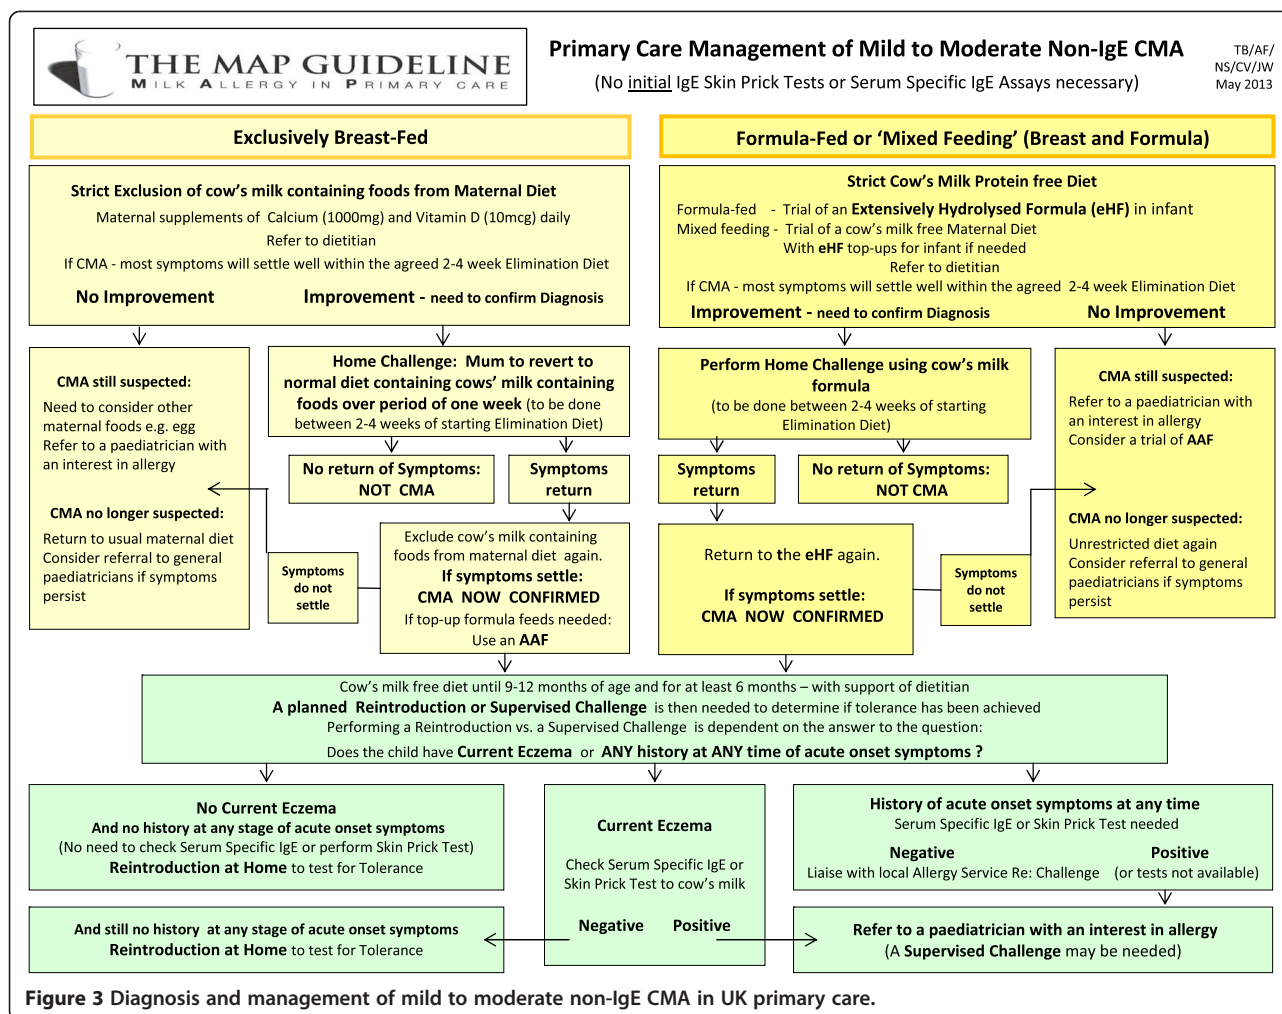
THE MAP GUIDELINE
MILK ALLERGY IN PRIMARY CARE

Primary Care Management of Mild to Moderate Non-IgE CMA
(No initial IgE Skin Prick Tests or Serum Specific IgE Assays necessary)

TB/AF/ NS/CV/JW May 2013

Exclusively Breast-Fed

Strict Exclusion of cow's milk containing foods from Maternal Diet
Maternal supplements of Calcium (1000mg) and Vitamin D (10mcg) daily
Refer to dietitian
If CMA - most symptoms will settle well within the agreed 2-4 week Elimination Diet
No Improvement
Improvement - need to confirm Diagnosis

CMA still suspected:
Need to consider other maternal foods e.g. egg
Refer to a paediatrician with an interest in allergy

CMA no longer suspected:
Return to usual maternal diet
Consider referral to general paediatricians if symptoms persist

Home Challenge: Mum to revert to normal diet containing cows' milk containing foods over period of one week (to be done between 2-4 weeks of starting Elimination Diet)

No return of Symptoms: NOT CMA
Symptoms return

Symptoms do not settle

Exclude cow's milk containing foods from maternal diet again.
If symptoms settle:
CMA NOW CONFIRMED
If top-up formula feeds needed:
Use an AAF

Formula-Fed or 'Mixed Feeding' (Breast and Formula)

Strict Cow's Milk Protein free Diet
Formula-fed - Trial of an Extensively Hydrolysed Formula (eHF) in infant
Mixed feeding - Trial of a cow's milk free Maternal Diet
With eHF top-ups for infant if needed
Refer to dietitian
If CMA - most symptoms will settle well within the agreed 2-4 week Elimination Diet
Improvement - need to confirm Diagnosis
No Improvement

Perform Home Challenge using cow's milk formula
(to be done between 2-4 weeks of starting Elimination Diet)

Symptoms return
No return of Symptoms: NOT CMA

Return to the eHF again.
If symptoms settle:
CMA NOW CONFIRMED

Symptoms do not settle

CMA still suspected:
Refer to a paediatrician with an interest in allergy
Consider a trial of AAF

CMA no longer suspected:
Unrestricted diet again
Consider referral to general paediatricians if symptoms persist

Cow's milk free diet until 9-12 months of age and for at least 6 months – with support of dietitian
A planned Reintroduction or Supervised Challenge is then needed to determine if tolerance has been achieved
Performing a Reintroduction vs. a Supervised Challenge is dependent on the answer to the question:
Does the child have Current Eczema or ANY history at ANY time of acute onset symptoms ?

No Current Eczema
And no history at any stage of acute onset symptoms
(No need to check Serum Specific IgE or perform Skin Prick Test)
Reintroduction at Home to test for Tolerance

Current Eczema
Check Serum Specific IgE or Skin Prick Test to cow's milk
Negative Positive

History of acute onset symptoms at any time
Serum Specific IgE or Skin Prick Test needed
Negative
Liaise with local Allergy Service Re: Challenge
Positive
(or tests not available)

And still no history at any stage of acute onset symptoms
Reintroduction at Home to test for Tolerance

Refer to a paediatrician with an interest in allergy
(A Supervised Challenge may be needed)

Figure 3 Diagnosis and management of mild to moderate non-IgE CMA in UK primary care.